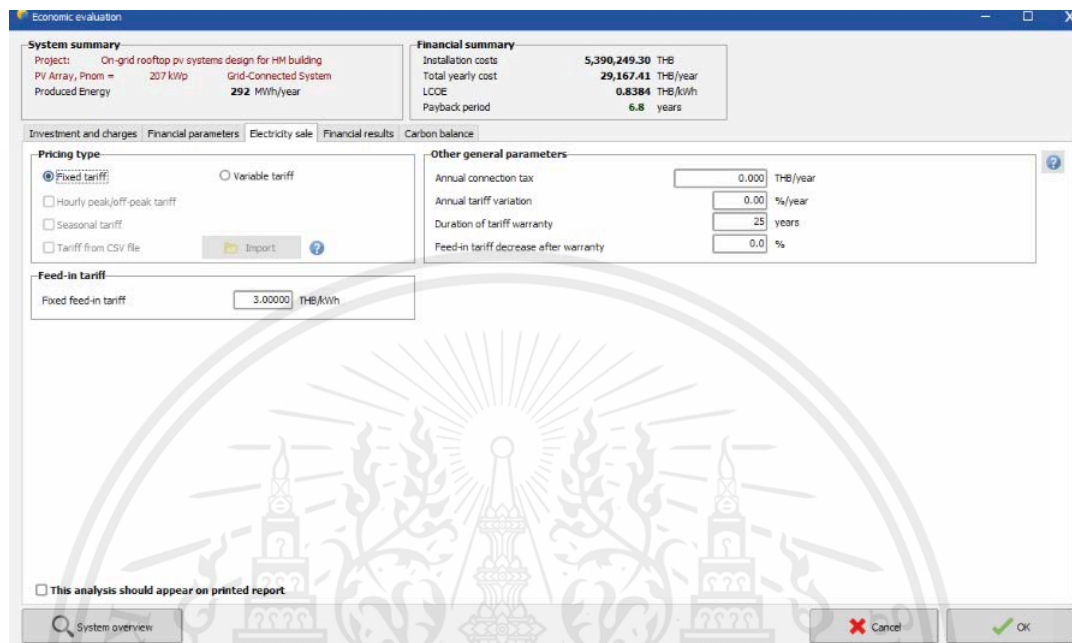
Economic evaluation

System summary
Project: On-grid rooftop pv systems design for HM building
PV Array, Pnom = 207 kWp Grid-Connected System
Produced Energy 292 MWh/year

Financial summary
| Installation costs | 5,390,249.30 | THB |
|---|---|---|
| Total yearly cost | 29,167.41 | THB/year |
| LCOE | 0.8384 | THB/kWh |
| Payback period | 6.8 | years |

Investment and charges | Financial parameters | Electricity sale | Financial results | Carbon balance

Pricing type
Fixed tariff
Variable tariff
Hourly peak/off-peak tariff
Seasonal tariff
Tariff from CSV file
Import

Other general parameters
| Annual connection tax | 0.000 | THB/year |
|---|---|---|
| Annual tariff variation | 0.00 | %/year |
| Duration of tariff warranty | 25 | years |
| Feed-in tariff decrease after warranty | 0.0 | % |

Feed-in tariff
Fixed feed-in tariff 3.00000 THB/kWh

This analysis should appear on printed report

System overview
Cancel
OK